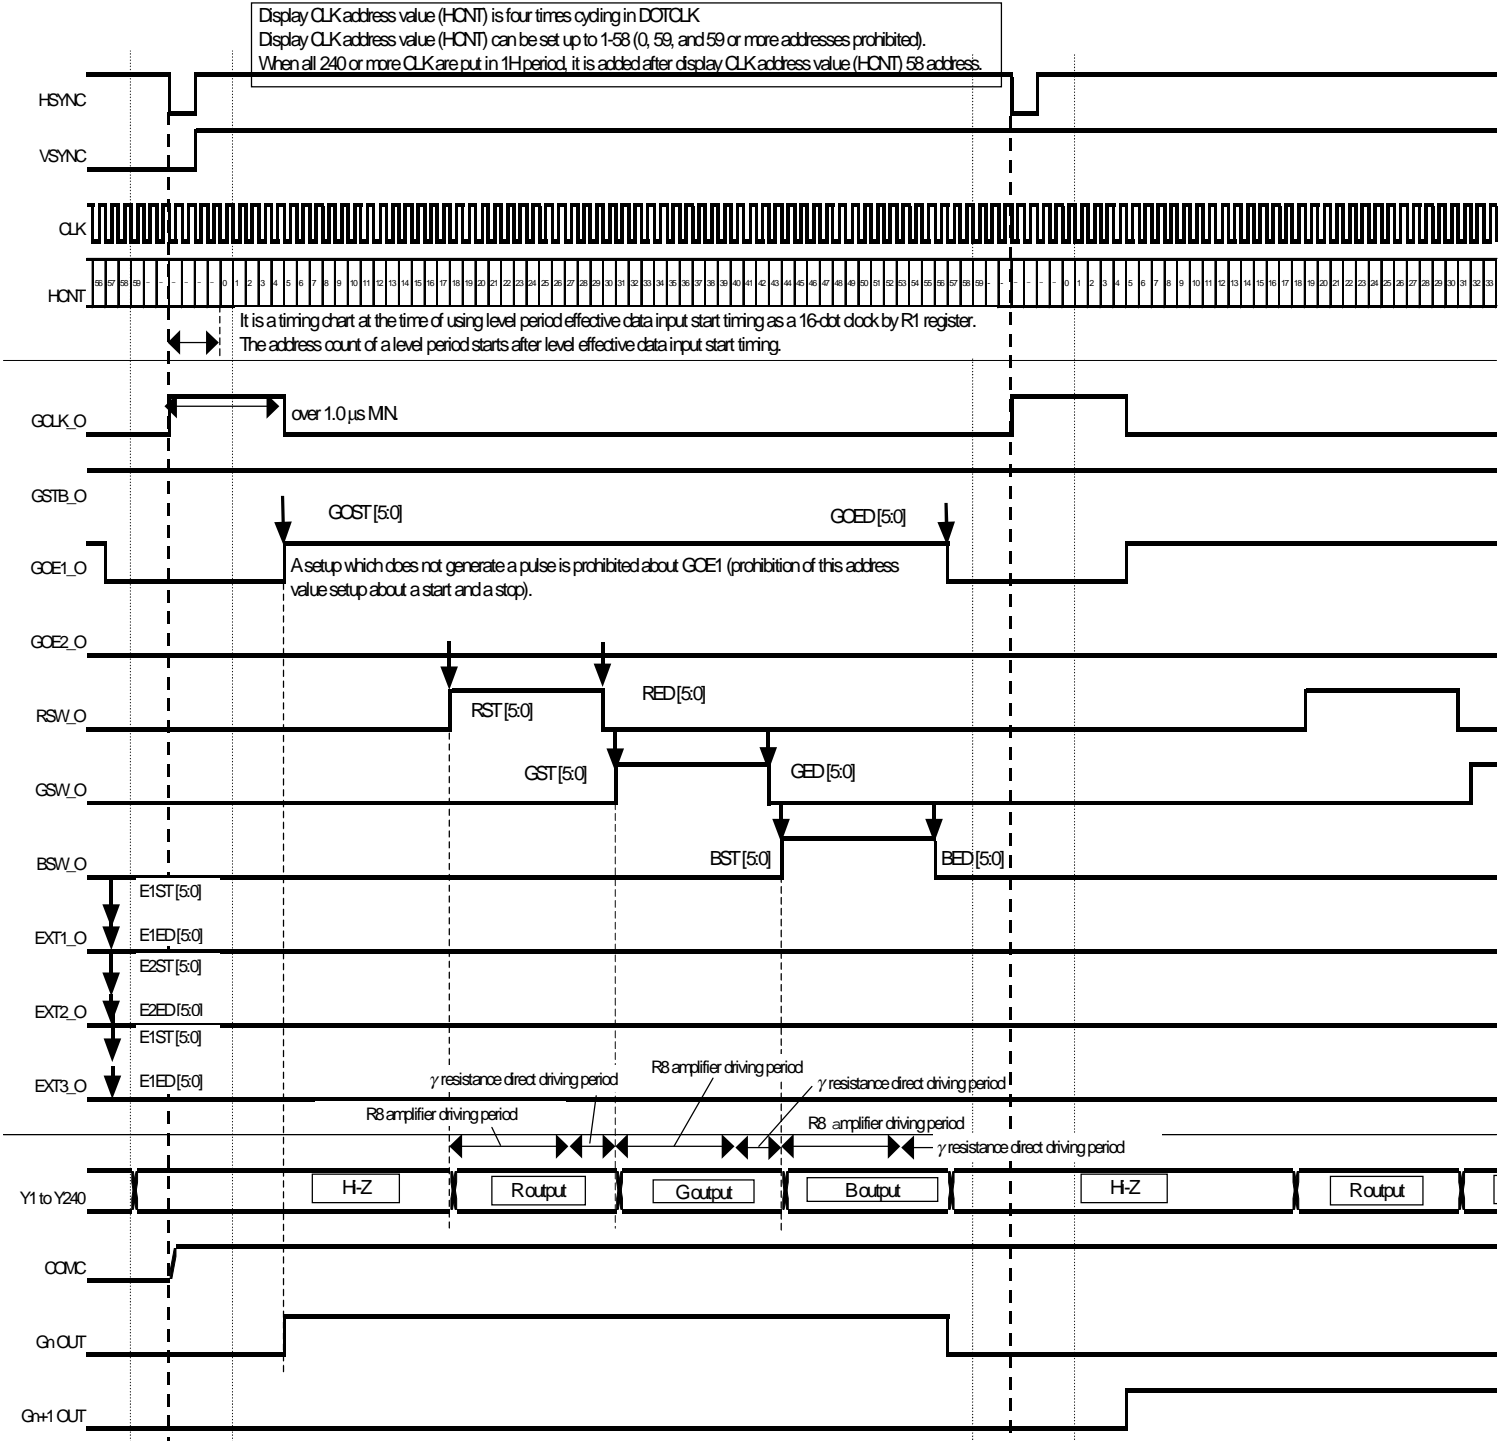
Display CLK address value (HCNT) is four times cycling in DOTCLK
Display CLK address value (HCNT) can be set up to 1-58 (0, 59, and 59 or more addresses prohibited).
When all 240 or more CLK are put in 1H period, it is added after display CLK address value (HCNT) 58 address.

HSYNC

VSYNC

CLK

HCNT

56 57 58 59 - - - - - - - 0 1 2 3 4 5 6 7 8 9 10 11 12 13 14 15 16 17 18 19 20 21 22 23 24 25 26 27 28 29 30 31 32 33 34 35 36 37 38 39 40 41 42 43 44 45 46 47 48 49 50 51 52 53 54 55 56 57 58 59 - - - - - - - 0 1 2 3 4 5 6 7 8 9 10 11 12 13 14 15 16 17 18 19 20 21 22 23 24 25 26 27 28 29 30 31 32 33

It is a timing chart at the time of using level period effective data input start timing as a 16-dot clock by R1 register.
The address count of a level period starts after level effective data input start timing.

GCLK_O

over 1.0 µs MIN.

GSTB_O

GOST [5:0]

GOED [5:0]

GOE1_O

A setup which does not generate a pulse is prohibited about GOE1 (prohibition of this address value setup about a start and a stop).

GOE2_O

RSW_O

RST [5:0]

RED [5:0]

GSW_O

GST [5:0]

GED [5:0]

BSW_O

BST [5:0]

BED [5:0]

E1ST [5:0]

EXT1_O

E1ED [5:0]

E2ST [5:0]

EXT2_O

E2ED [5:0]

E1ST [5:0]

EXT3_O

E1ED [5:0]

$\gamma$ resistance direct driving period

R8 amplifier driving period

$\gamma$ resistance direct driving period

R8 amplifier driving period

R8 amplifier driving period

$\gamma$ resistance direct driving period

Y1 to Y240

H-Z

R output

G output

B output

H-Z

R output

COMC

Gn OUT

Gn+1 OUT